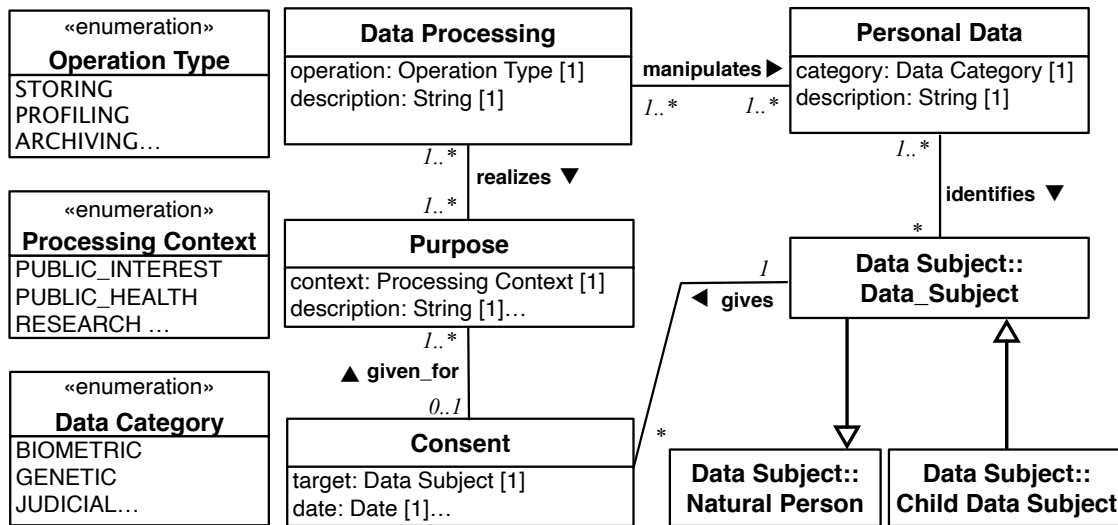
«enumeration»
Operation Type
STORING
PROFILING
ARCHIVING…

«enumeration»
Processing Context
PUBLIC_INTEREST
PUBLIC_HEALTH
RESEARCH …

«enumeration»
Data Category
BIOMETRIC
GENETIC
JUDICIAL…

Data Processing
operation: Operation Type [1]
description: String [1]

manipulates ▶
1..*
1..*

Personal Data
category: Data Category [1]
description: String [1]

1..*
realizes ▼
1..*

1..*
identifies ▼
*

Purpose
context: Processing Context [1]
description: String [1]…

1
◀ gives

Data Subject::
Data_Subject

1..*
▲ given_for
0..1

*

Consent
target: Data Subject [1]
date: Date [1]…

Data Subject::
Natural Person

Data Subject::
Child Data Subject